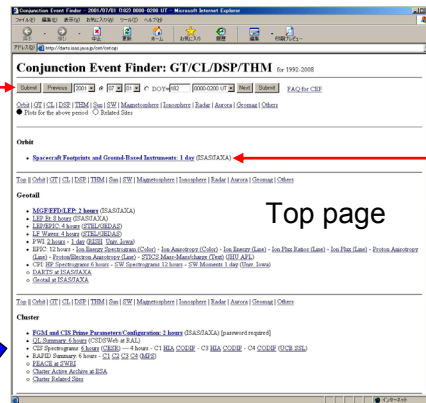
Conjunction Event Finder - 2001/07/01 (182) 0000-0200 UT - Microsoft Internet Explorer

ファイル(F) 編集(E) 表示(V) お気に入り(A) ツール(T) ヘルプ(H)

戻る 中止 更新 ホーム お気に入り 印刷プレビュー

アドレス(D) http://darts.isas.jaxa.jp/cef/cef.cgi

Conjunction Event Finder: GT/CL/DSP/THM for 1992-2008

Submit Previous 2001 07 01 DOY= 182 0000-0200 UT Next Submit FAQ for CEF

Orbit | GT | CL | DSP | THM | Sun | SW | Magnetosphere | Ionosphere | Radar | Aurora | Geomag | Others
Plots for the above period Related Sites

Orbit

• Spacecraft Footprints and Ground-Based Instruments: 1 day (ISAS/JAXA)

Top | Orbit | GT | CL | DSP | THM | Sun | SW | Magnetosphere | Ionosphere | Radar | Aurora | Geomag | Others

Geotail

Top page

• MGF/EFD/LEP: 2 hours (ISAS/JAXA)
• LEP Et: 8 hours (ISAS/JAXA)
• LEP/EPIC: 4 hours (STEL/JHUAPL)
• LP Waves: 4 hours (STEL/JHUAPL)
• PWI: 2 hours - 1 day (RISH) (Univ. Iowa)
• EPIC: 12 hours - Ion Energy Spectrogram (Color) - Ion Energy Anisotropy (Color) - Ion Energy (Line) - Ion Flux Ratios (Line) - Ion Flux (Line) - Proton Anisotropy (Line) - Proton/Electron Anisotropy (Line) - STICS Mass-Mass/charge (Text) (JHU APL)
• CPI: HP Spectrograms 6 hours - SW Spectrograms 12 hours - SW Moments 1 day (Univ. Iowa)
• DARTS at ISAS/JAXA
• Geotail at ISAS/JAXA

Top | Orbit | GT | CL | DSP | THM | Sun | SW | Magnetosphere | Ionosphere | Radar | Aurora | Geomag | Others

Cluster

• FGM and CIS Prime Parameters/Configuration: 2 hours (ISAS/JAXA) [password required]
• QL Summary: 6 hours (CSDSWeb at RAL)
• CIS Spectrogram: 6 hours (CESR) --- 4 hours - C1 HIA CODIF - C3 HIA CODIF - C4 CODIF (UCB SSL)
• RAPID Summary: 6 hours - C1 C2 C3 C4 (MPS)
• PEACE at SWRI
• Cluster Active Archive at ESA
• Cluster Related Sites

インターネット